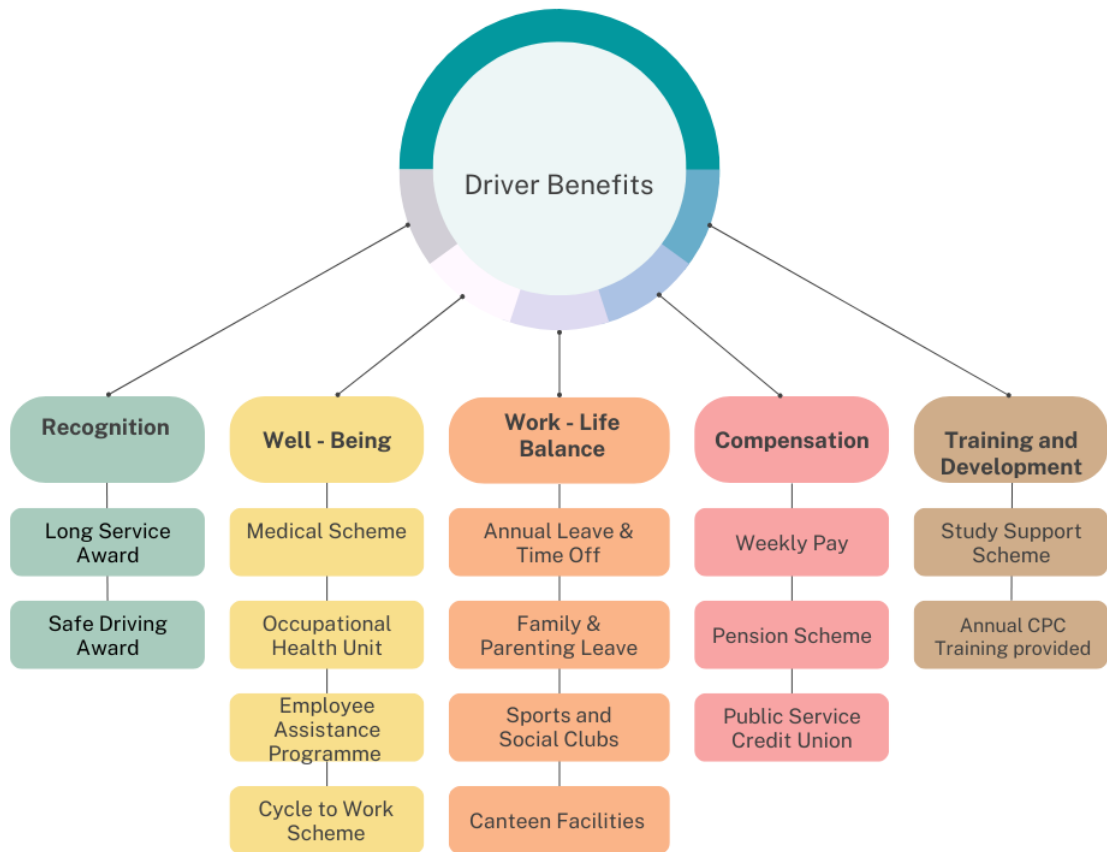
Driver Benefits

Recognition

Long Service Award

Safe Driving Award

Well - Being

Medical Scheme

Occupational Health Unit

Employee Assistance Programme

Cycle to Work Scheme

Work - Life Balance

Annual Leave & Time Off

Family & Parenting Leave

Sports and Social Clubs

Canteen Facilities

Compensation

Weekly Pay

Pension Scheme

Public Service Credit Union

Training and Development

Study Support Scheme

Annual CPC Training provided